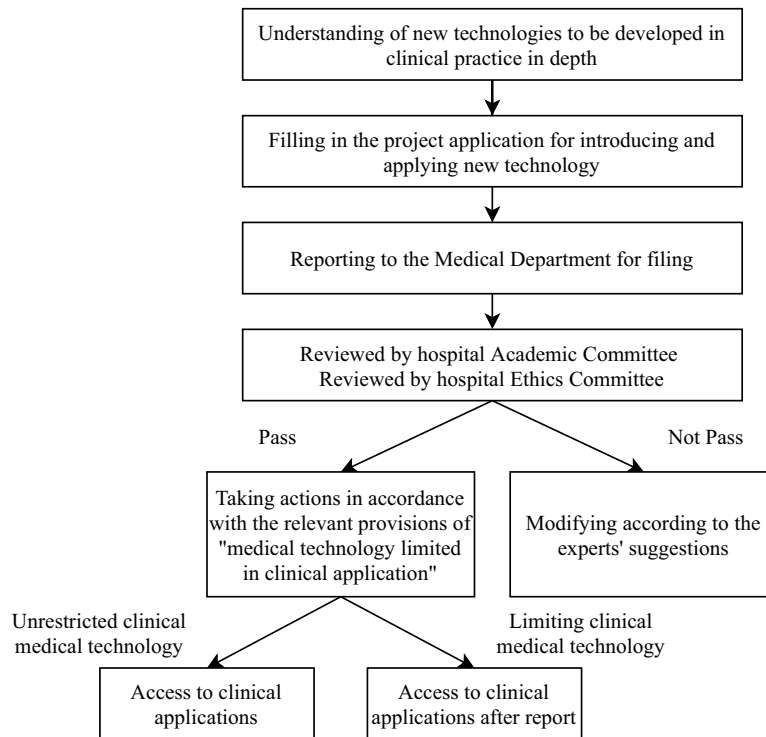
Understanding of new technologies to be developed in clinical practice in depth

Filling in the project application for introducing and applying new technology

Reporting to the Medical Department for filing

Reviewed by hospital Academic Committee
Reviewed by hospital Ethics Committee

Pass

Not Pass

Taking actions in accordance with the relevant provisions of "medical technology limited in clinical application"

Modifying according to the experts' suggestions

Unrestricted clinical medical technology

Limiting clinical medical technology

Access to clinical applications

Access to clinical applications after report